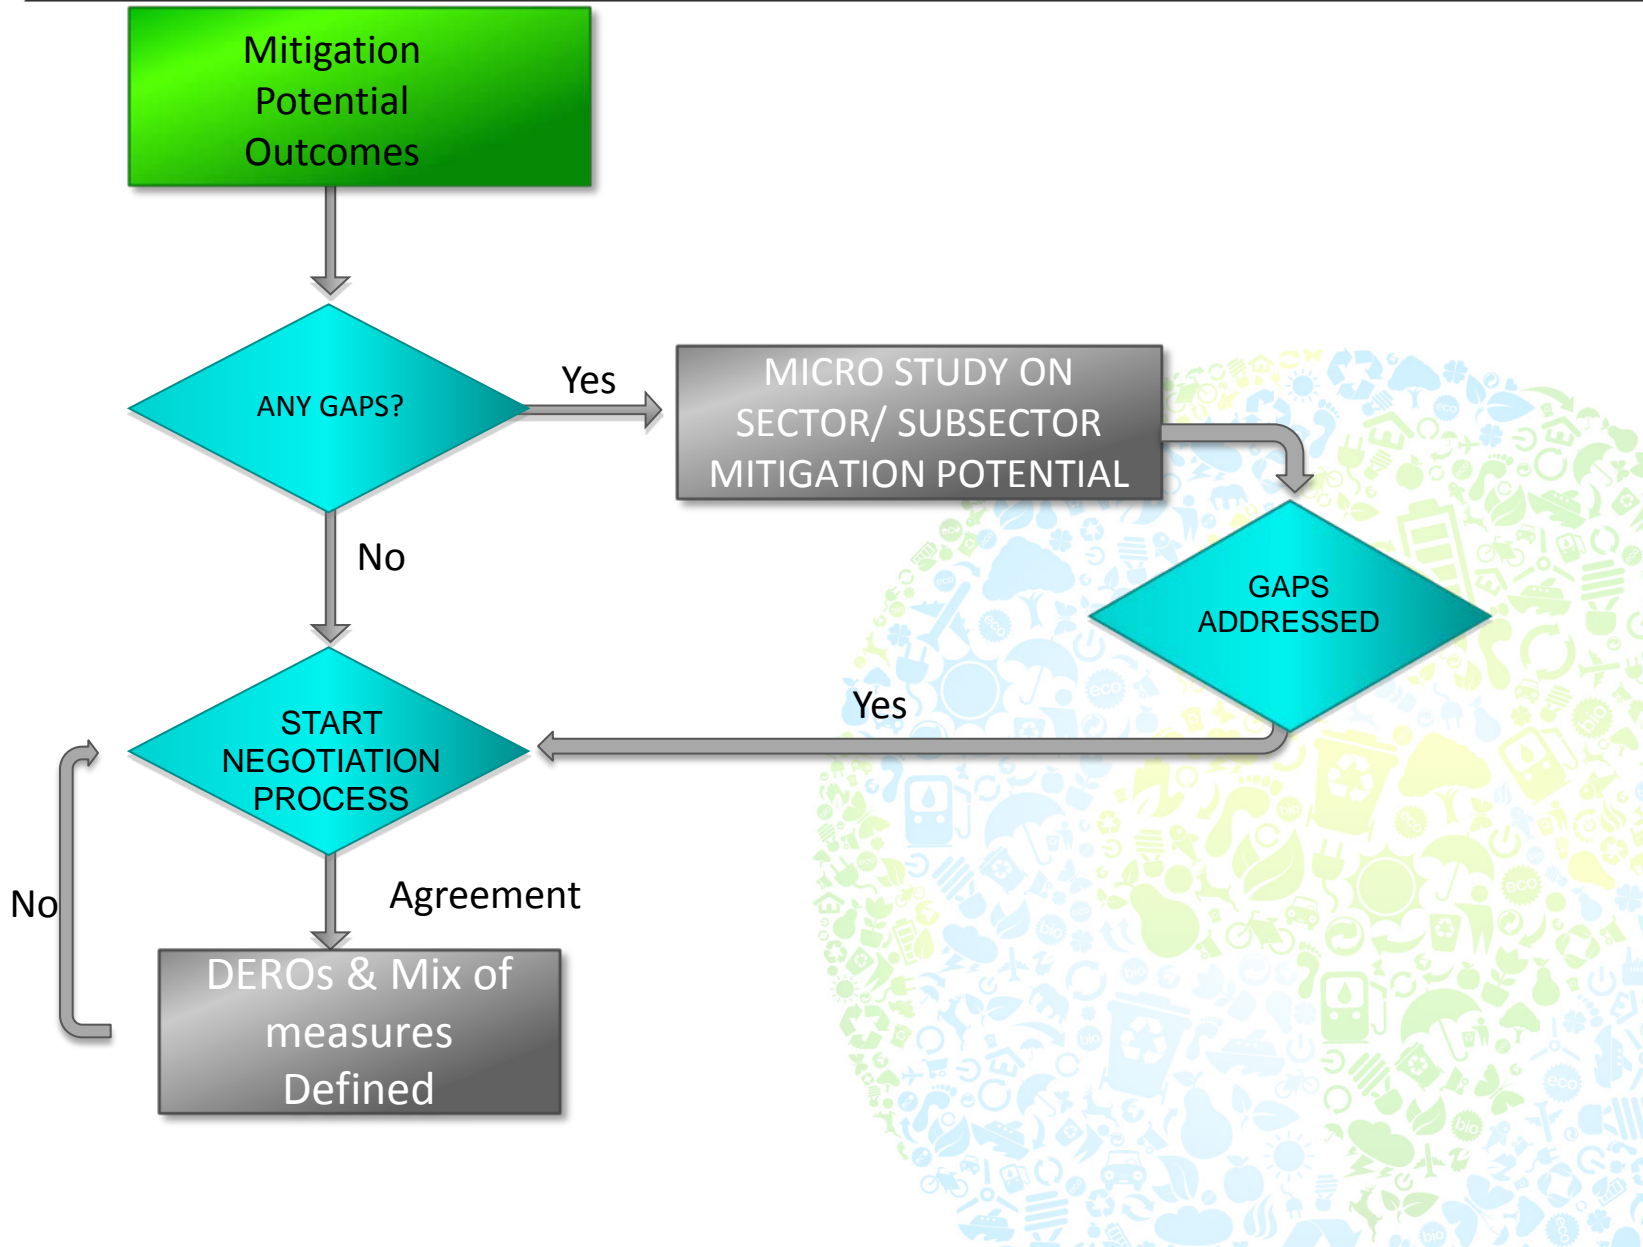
Mitigation Potential Outcomes

ANY GAPS?

Yes

MICRO STUDY ON SECTOR/ SUBSECTOR MITIGATION POTENTIAL

No

GAPS ADDRESSED

Yes

START NEGOTIATION PROCESS

No

Agreement

DEROs & Mix of measures Defined